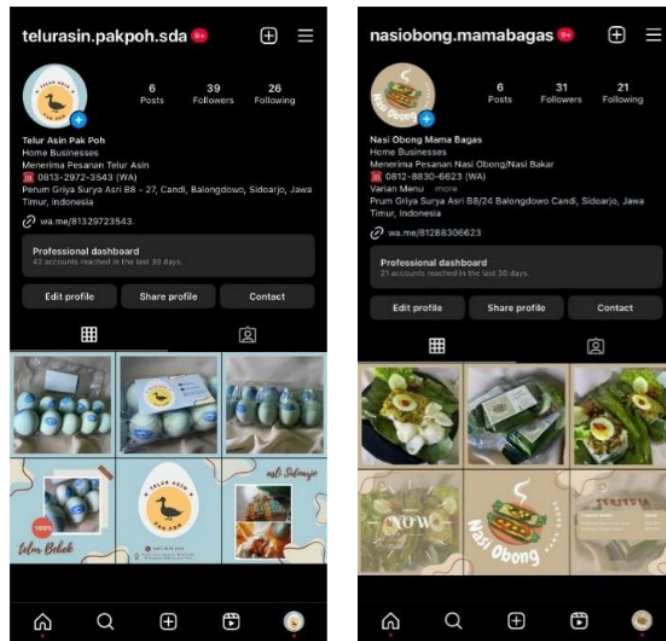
telurasin.pakpoh.sda 9+

6 Posts
39 Followers
26 Following

Telur Asin Pak Poh
Home Businesses
Menerima Pesanan Telur Asin
☎ 0813-2972-3543 (WA)
Perum Griya Surya Asri B8 - 27, Candi, Balongdowo, Sidoarjo, Jawa Timur, Indonesia

wa.me/81329723543

Professional dashboard
42 accounts reached in the last 30 days.

Edit profile
Share profile
Contact

TELUR ASIN PAK POH

asli Sidoarjo

100%

Telur Bebek

nasiobong.mamabagas 9+

6 Posts
31 Followers
21 Following

Nasi Obong Mama Bagas
Home Businesses
Menerima Pesanan Nasi Obong/Nasi Bakar
☎ 0812-8830-6623 (WA)
Varian Menu ... more
Prum Griya Surya Asri B8/24 Balongdowo Candi, Sidoarjo, Jawa Timur, Indonesia

wa.me/81288306623

Professional dashboard
21 accounts reached in the last 30 days.

Edit profile
Share profile
Contact

Nasi Obong

NOW

Nasi Obong